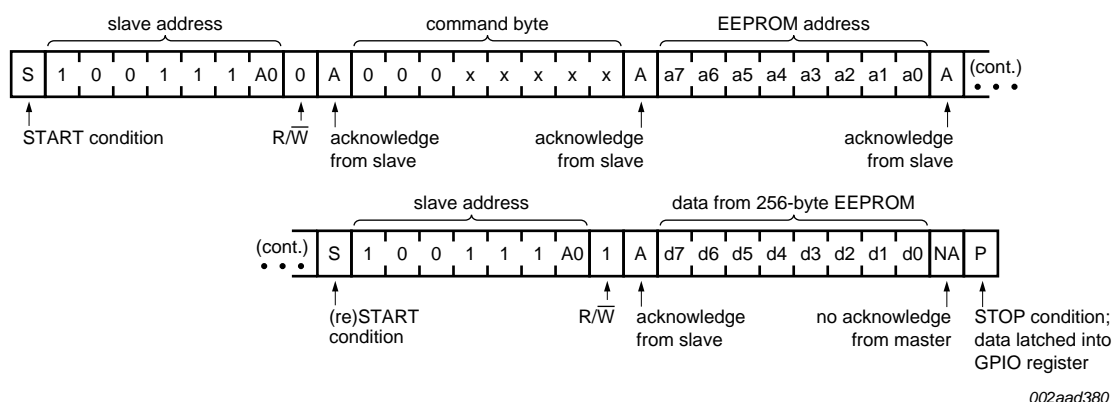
slave address

command byte

EEPROM address

| S | 1 | 0 | 0 | 1 | 1 | 1 | A0 | 0 | A | 0 | 0 | 0 | x | x | x | x | x | A | a7 | a6 | a5 | a4 | a3 | a2 | a1 | a0 | A |
|---|---|---|---|---|---|---|---|---|---|---|---|---|---|---|---|---|---|---|---|---|---|---|---|---|---|---|---|

(cont.)

START condition

$R/\overline{W}$

acknowledge from slave

acknowledge from slave

acknowledge from slave

slave address

data from 256-byte EEPROM

(cont.)

| S | 1 | 0 | 0 | 1 | 1 | 1 | A0 | 1 | A | d7 | d6 | d5 | d4 | d3 | d2 | d1 | d0 | NA | P |
|---|---|---|---|---|---|---|---|---|---|---|---|---|---|---|---|---|---|---|---|

(re)START condition

$R/\overline{W}$

acknowledge from slave

no acknowledge from master

STOP condition; data latched into GPIO register

002aad380